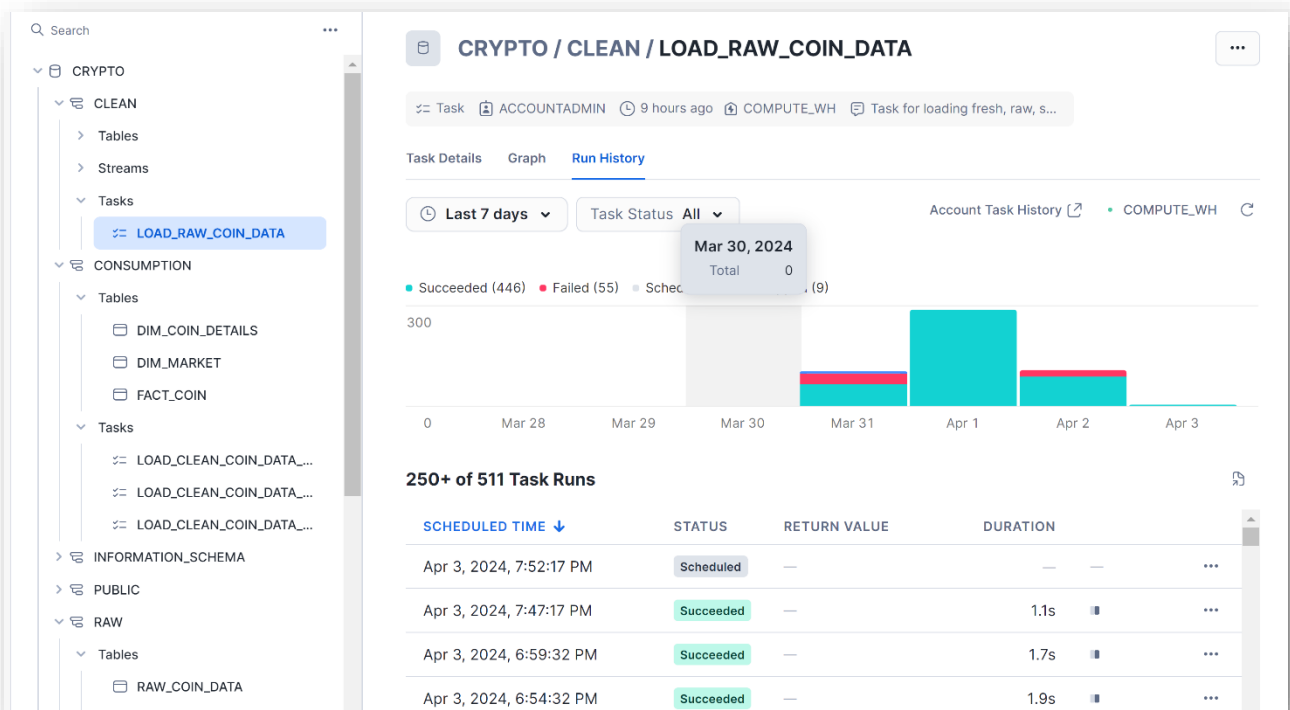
Search

CRYPTO
CLEAN
Tables
Streams
Tasks
LOAD_RAW_COIN_DATA
CONSUMPTION
Tables
DIM_COIN_DETAILS
DIM_MARKET
FACT_COIN
Tasks
LOAD_CLEAN_COIN_DATA_...
LOAD_CLEAN_COIN_DATA_...
LOAD_CLEAN_COIN_DATA_...
INFORMATION_SCHEMA
PUBLIC
RAW
Tables
RAW_COIN_DATA

CRYPTO / CLEAN / LOAD_RAW_COIN_DATA

Task ACCOUNTADMIN 9 hours ago COMPUTE_WH Task for loading fresh, raw, s...

Task Details Graph Run History

Last 7 days Task Status All

Mar 30, 2024
Total 0

Account Task History COMPUTE_WH

Succeeded (446) Failed (55) Sched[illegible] (9)

300
0

Mar 28 Mar 29 Mar 30 Mar 31 Apr 1 Apr 2 Apr 3

250+ of 511 Task Runs

| SCHEDULED TIME | STATUS | RETURN VALUE | DURATION |
|---|---|---|---|
| Apr 3, 2024, 7:52:17 PM | Scheduled | — | — |
| Apr 3, 2024, 7:47:17 PM | Succeeded | — | 1.1s |
| Apr 3, 2024, 6:59:32 PM | Succeeded | — | 1.7s |
| Apr 3, 2024, 6:54:32 PM | Succeeded | — | 1.9s |